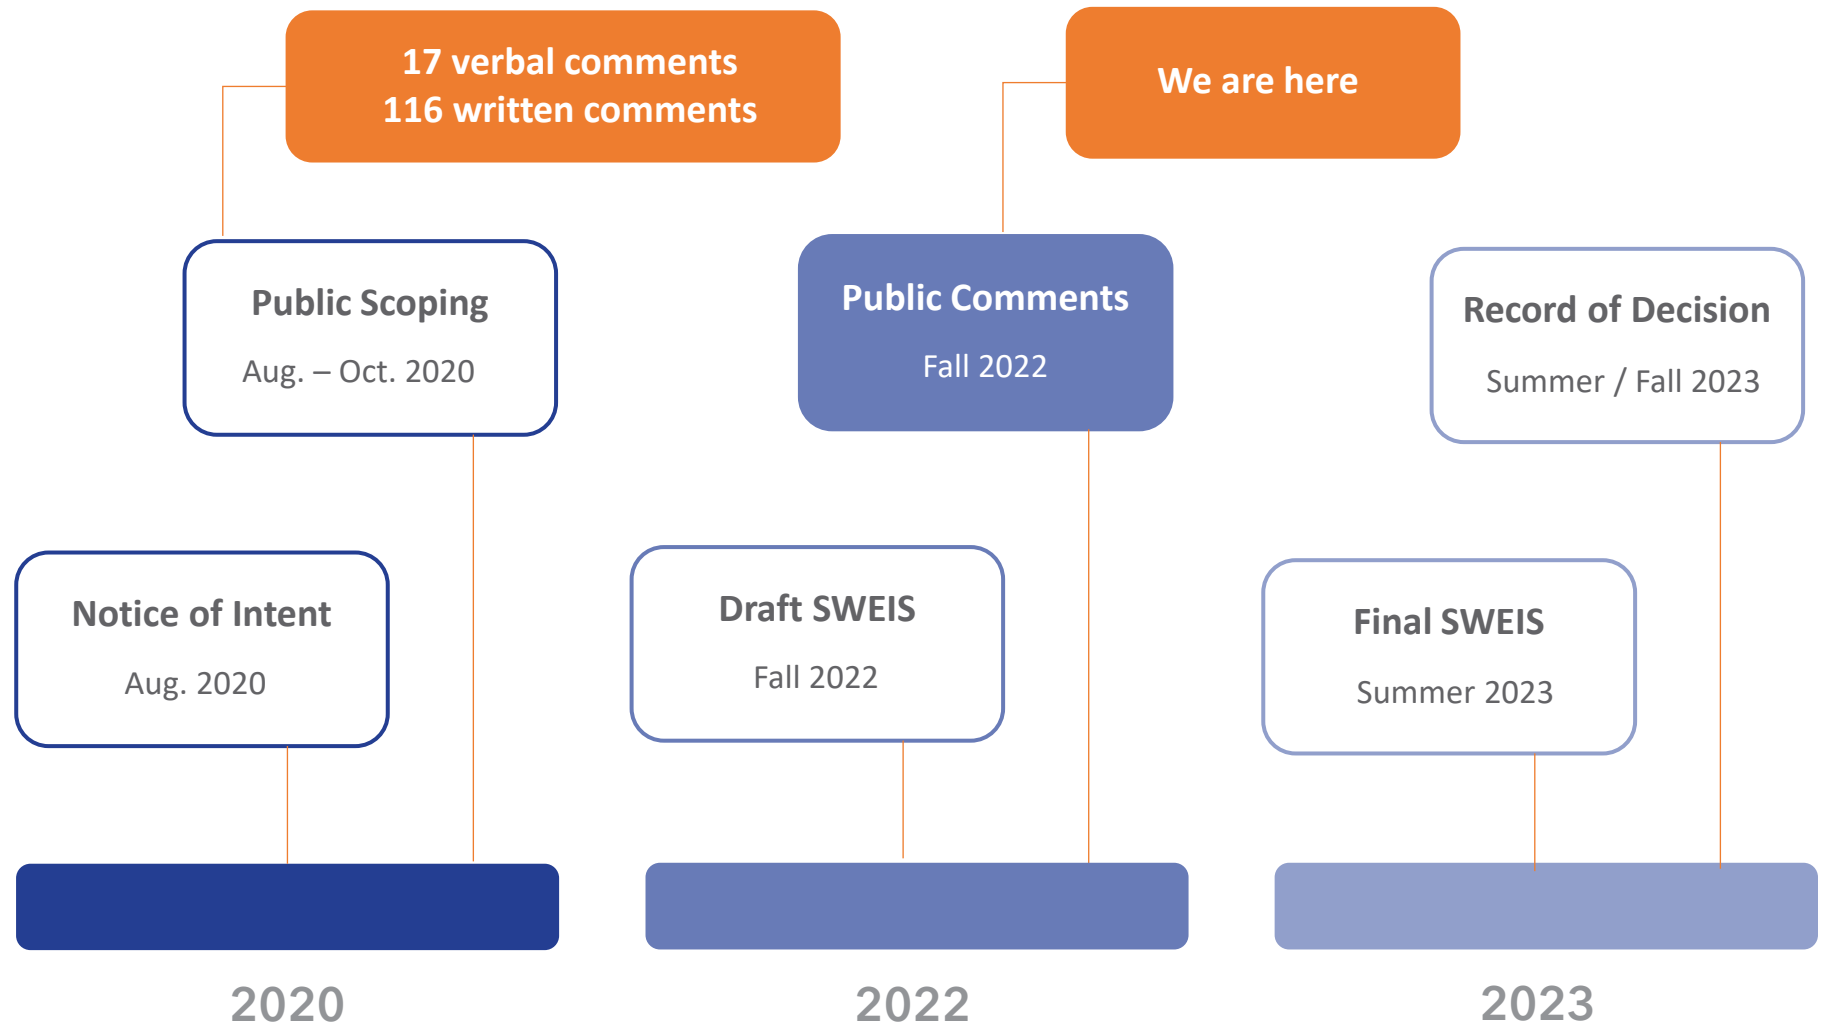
17 verbal comments
116 written comments

We are here

Public Scoping
Aug. – Oct. 2020

Public Comments
Fall 2022

Record of Decision
Summer / Fall 2023

Notice of Intent
Aug. 2020

Draft SWEIS
Fall 2022

Final SWEIS
Summer 2023

2020

2022

2023